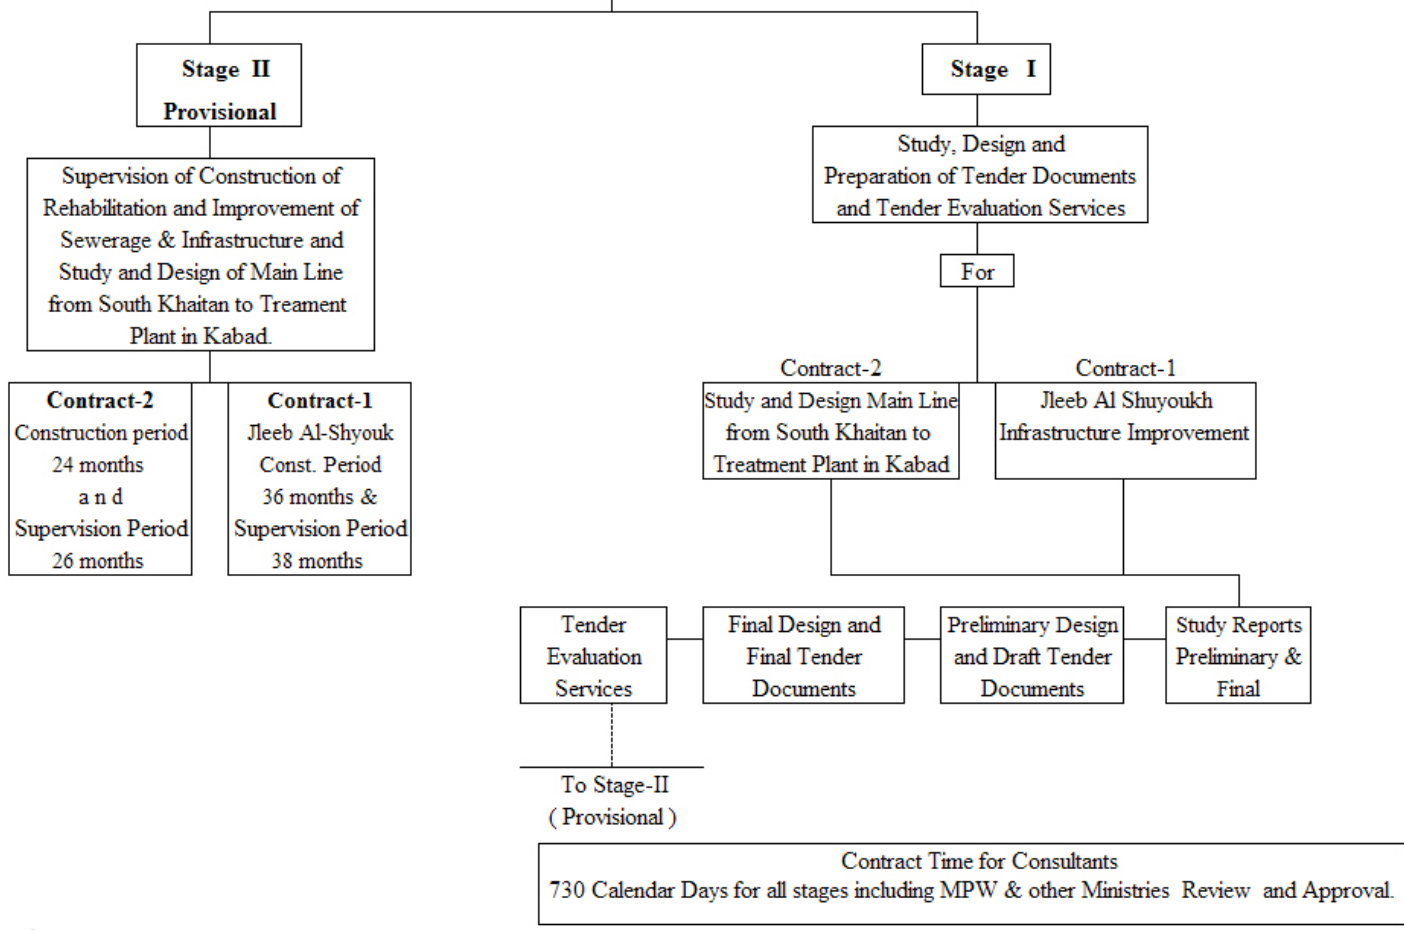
Stage II
Provisional

Supervision of Construction of Rehabilitation and Improvement of Sewerage & Infrastructure and Study and Design of Main Line from South Khaitan to Treament Plant in Kabad.

Contract-2
Construction period 24 months a n d Supervision Period 26 months

Contract-1
Jleeb Al-Shyouk Const. Period 36 months & Supervision Period 38 months

Stage I

Study, Design and Preparation of Tender Documents and Tender Evaluation Services

For

Contract-2
Study and Design Main Line from South Khaitan to Treatment Plant in Kabad

Contract-1
Jleeb Al Shuyoukh Infrastructure Improvement

Tender Evaluation Services

Final Design and Final Tender Documents

Preliminary Design and Draft Tender Documents

Study Reports Preliminary & Final

To Stage-II
( Provisional )

Contract Time for Consultants
730 Calendar Days for all stages including MPW & other Ministries Review and Approval.